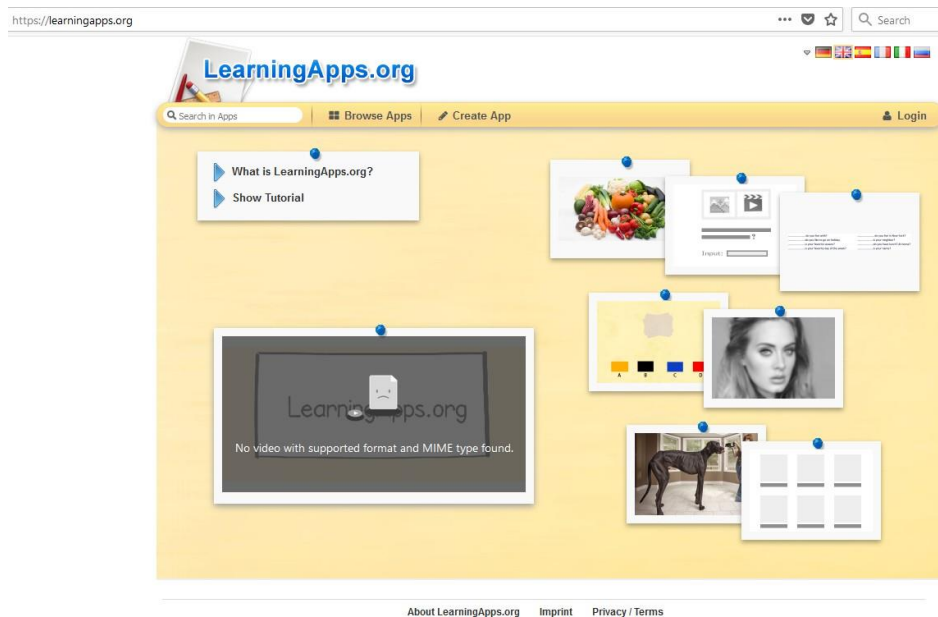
https://learningapps.org

Search

LearningApps.org

Search in Apps

Browse Apps

Create App

Login

What is LearningApps.org?

Show Tutorial

Import:

A B C D

LearningApps.org

No video with supported format and MIME type found.

About LearningApps.org Imprint Privacy / Terms